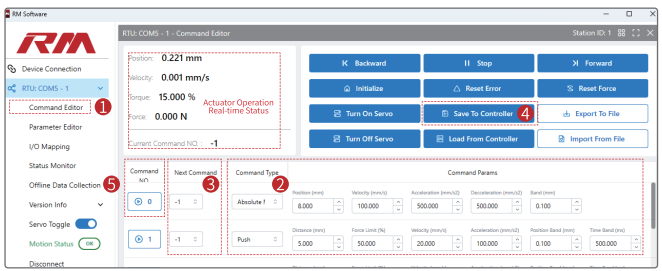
RM Software

RM

Device Connection

RTU: COM5 - 1

Command Editor

Parameter Editor

I/O Mapping

Status Monitor

Offline Data Collection

Version Info

Servo Toggle

Motion Status OK

Disconnect

RTU: COM5 - 1 - Command Editor

Station ID: 1

Position: 0.221 mm

Velocity: 0.001 mm/s

Torque: 15.000 %

Force: 0.000 N

Actuator Operation Real-time Status

Current Command NO. -1

Backward

Stop

Forward

Initialize

Reset Error

Reset Force

Turn On Servo

Save To Controller

Export To File

Turn Off Servo

Load From Controller

Import From File

1

2

3

4

5

Command NO.

0

1

Next Command

-1

-1

Command Type

Absolute I

Push

Command Params

Position (mm) 8.000

Velocity (mm/s) 100.000

Acceleration (mm/s2) 500.000

Deceleration (mm/s2) 500.000

Band (mm) 0.100

Distance (mm) 5.000

Force Limit (%) 50.000

Velocity (mm/s) 20.000

Acceleration (mm/s2) 100.000

Position Band (mm) 0.100

Time Band (ms) 500.000